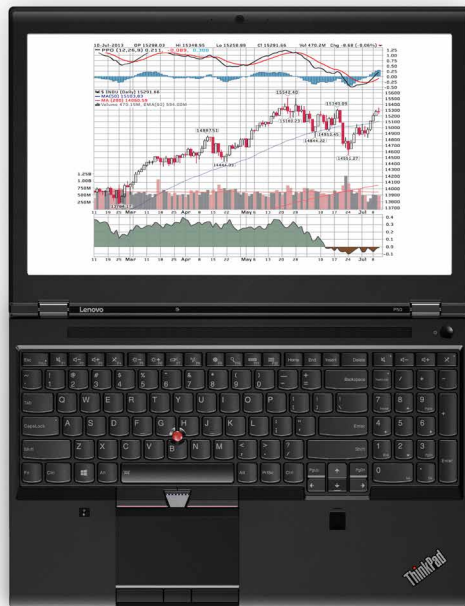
10-Jul-2013 Op 15298.03 Hi 15348.65 Lo 15258.86 Cl 15291.66 Vol 470.2M Chg -8.68 (-0.06%)
PPO (12,26,9) 0.211, 0.085, 0.300

1.25
1.00
0.75
0.50
0.25
0.00
-0.25
-0.50

$INDU (Daily) 15291.66
MA(50) 15103.83
MA(200) 14060.59
Volume 470.15M, EMA(60) 584.00M

15542.40
15500
15400
15300
15300
15200
15100
15000
14900
14800
14700
14600
14500
14400
14300
14200
14100
14000
13900
13800
13700

15409.39
15162.27
14953.65
14844.22
14551.27
14887.51
14434.43

1.25B
1.00B
750M
500M
250M

11 19 25 Mar 11 18 25 Apr 8 15 22 May 6 13 20 28 Jun 10 17 24 Jul 8

0.4
0.3
0.2
0.1
0.0
-0.1

11 19 25 Mar 11 18 25 Apr 8 15 22 May 6 13 20 28 Jun 10 17 24 Jul 8

Lenovo

Esc
Home
End
Insert
Delete
Backspace
Tab
Q W E R T Y U I O P
CapsLock
A S D F G H J K L
Enter
Shift
Z X C V B N M
Shift
Fn
Ctrl
Alt
Alt
PrtSc
Ctrl
PgUp
PgDn
NumLock
7 8 9
4 5 6
1 2 3
0
Enter
ThinkPad